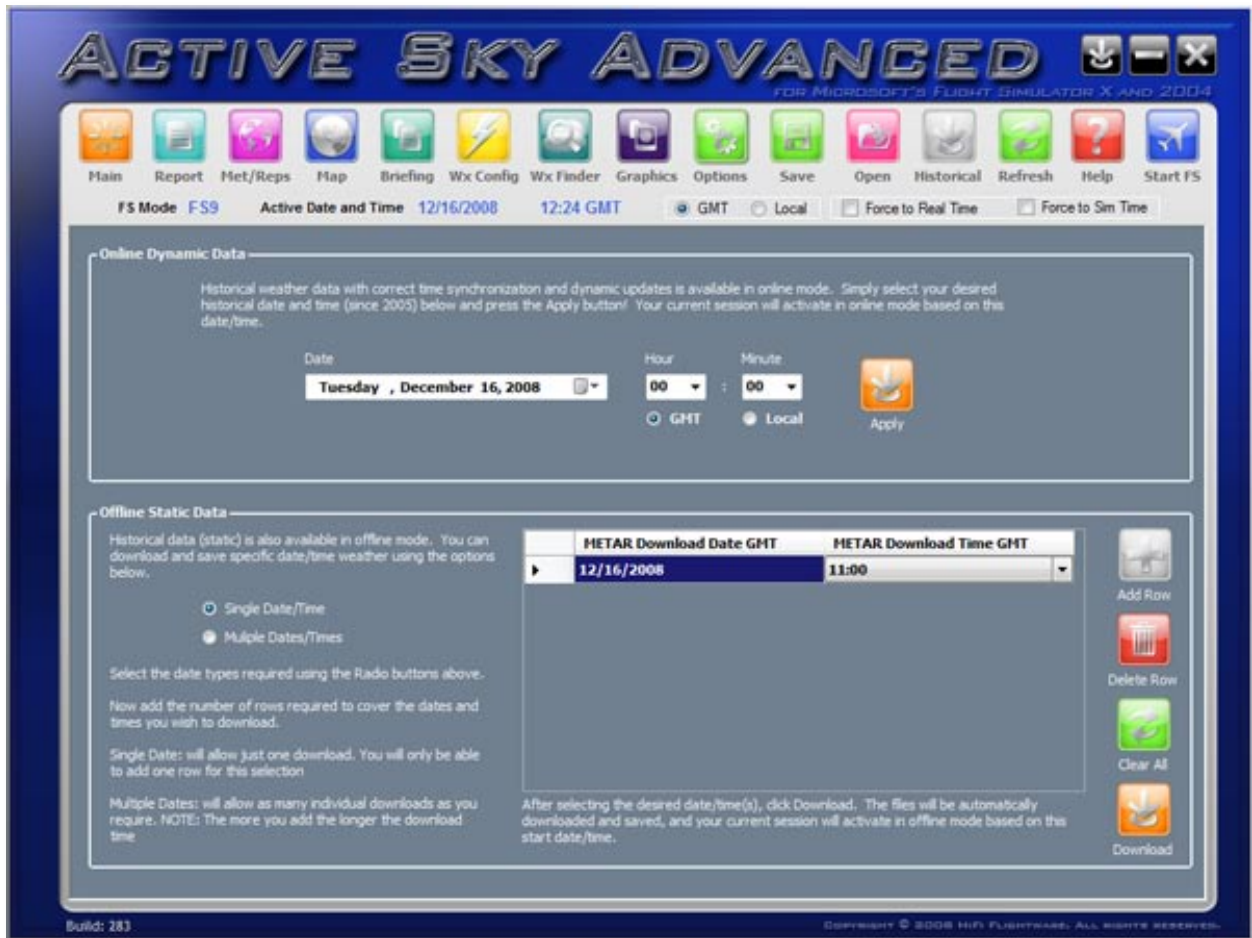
ACTIVE SKY ADVANCED
FOR MICROSOFT'S FLIGHT SIMULATOR X AND 2004

Main Report Met/Reps Map Briefing Wx Config Wx Finder Graphics Options Save Open Historical Refresh Help Start FS

FS Mode FS9 Active Date and Time 12/16/2008 12:24 GMT GMT Local Force to Real Time Force to Sim Time

Online Dynamic Data

Historical weather data with correct time synchronization and dynamic updates is available in online mode. Simply select your desired historical date and time (since 2005) below and press the Apply button! Your current session will activate in online mode based on this date/time.

Date
Tuesday , December 16, 2008

Hour
00
GMT

Minute
00
Local

Apply

Offline Static Data

Historical data (static) is also available in offline mode. You can download and save specific date/time weather using the options below.

Single Date/Time
Muliple Dates/Times

Select the date types required using the Radio buttons above.

Now add the number of rows required to cover the dates and times you wish to download.

Single Date: will allow just one download. You will only be able to add one row for this selection

Multiple Dates: will allow as many individual downloads as you require. NOTE: The more you add the longer the download time

| | METAR Download Date GMT | METAR Download Time GMT |
|---|---|---|
| ▶ | 12/16/2008 | 11:00 |

After selecting the desired date/time(s), click Download. The files will be automatically downloaded and saved, and your current session will activate in offline mode based on this start date/time.

Add Row
Delete Row
Clear All
Download

Build: 283

COPYRIGHT © 2008 HIFI FLIGHTWARE. ALL RIGHTS RESERVED.